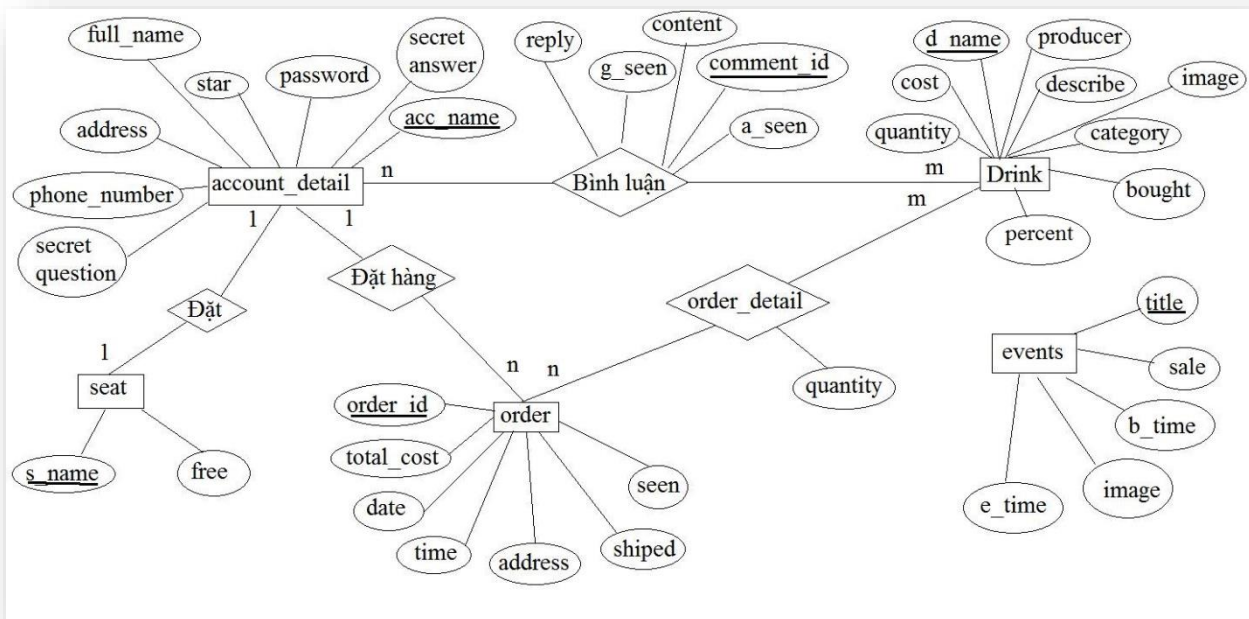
full_name
star
password
secret answer
acc_name
address
phone_number
secret question
account_detail
n
1
1
reply
g_seen
content
comment_id
a_seen
Bình luận
d_name
producer
cost
describe
image
quantity
category
m
Drink
bought
m
percent
Đặt
Đặt hàng
order_detail
1
seat
s_name
free
n
n
order_id
order
total_cost
date
time
address
shiped
seen
quantity
title
events
sale
b_time
image
e_time